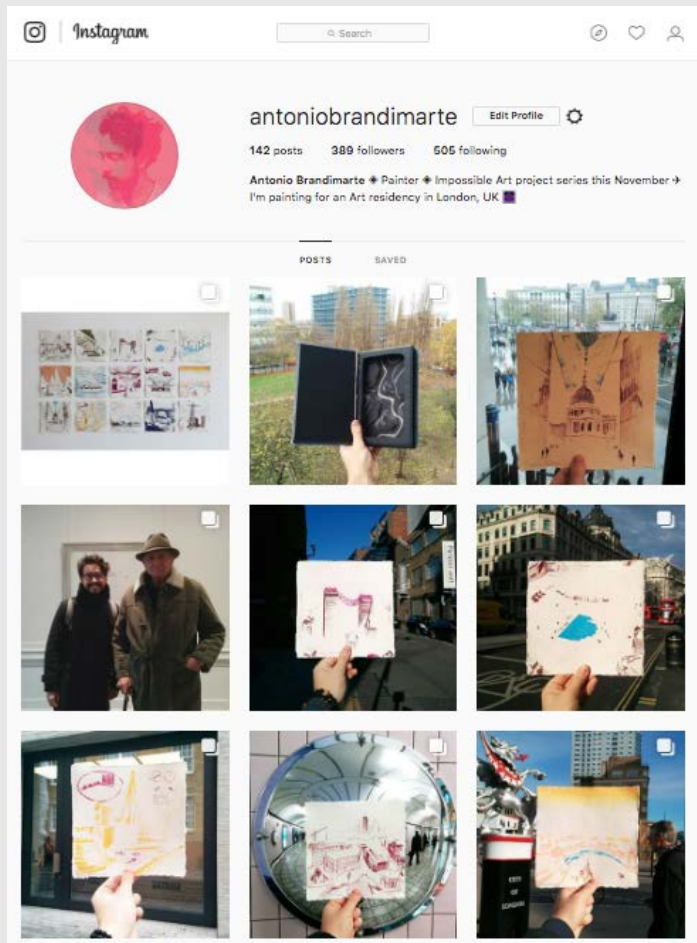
Instagram

Search

antoniobrandimarte Edit Profile

142 posts 389 followers 505 following

Antonio Brandimarte ◈ Painter ◈ Impossible Art project series this November ✈ I'm painting for an Art residency in London, UK

POSTS SAVED